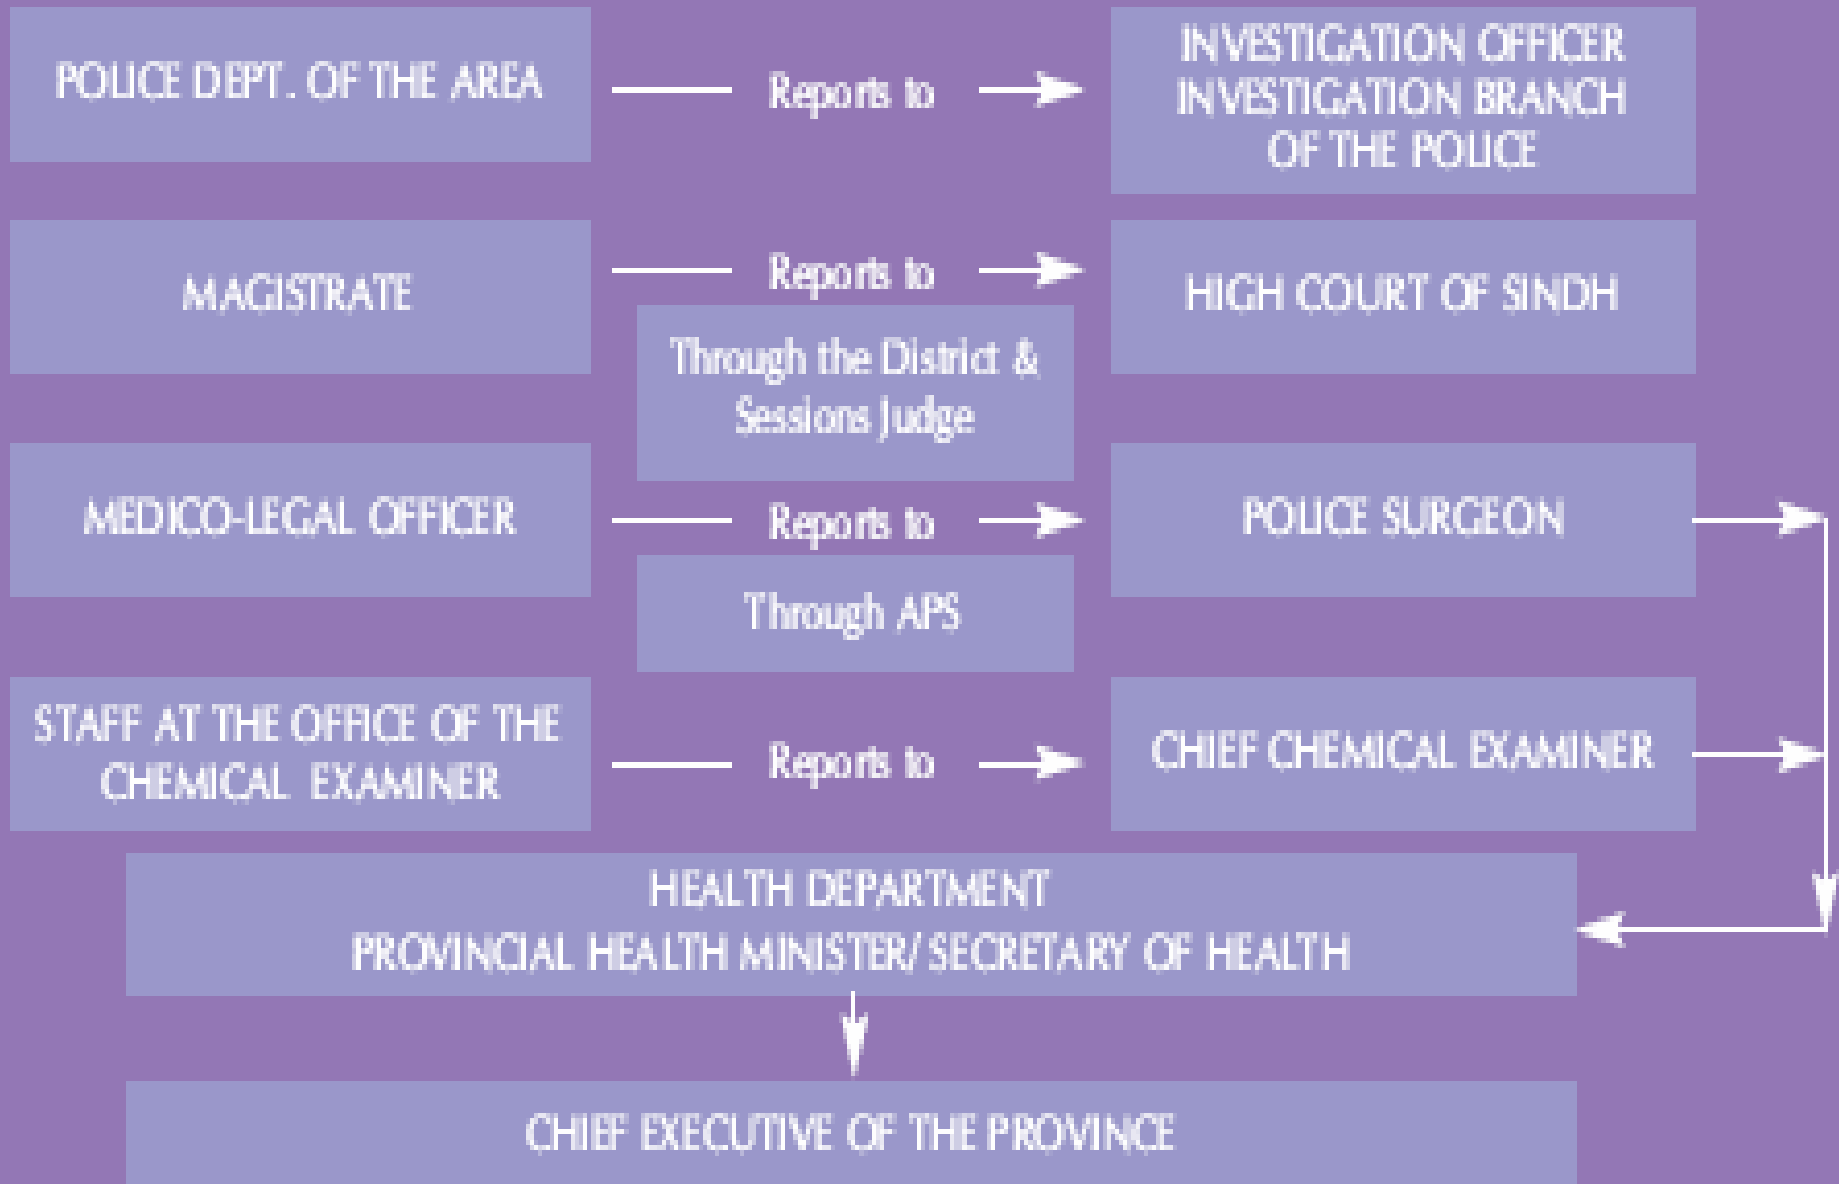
POLICE DEPT. OF THE AREA

Reports to

INVESTIGATION OFFICER
INVESTIGATION BRANCH
OF THE POLICE

MAGISTRATE

Reports to

HIGH COURT OF SINDH

Through the District & Sessions Judge

MEDICO-LEGAL OFFICER

Reports to

POLICE SURGEON

Through APS

STAFF AT THE OFFICE OF THE CHEMICAL EXAMINER

Reports to

CHIEF CHEMICAL EXAMINER

HEALTH DEPARTMENT
PROVINCIAL HEALTH MINISTER/ SECRETARY OF HEALTH

CHIEF EXECUTIVE OF THE PROVINCE